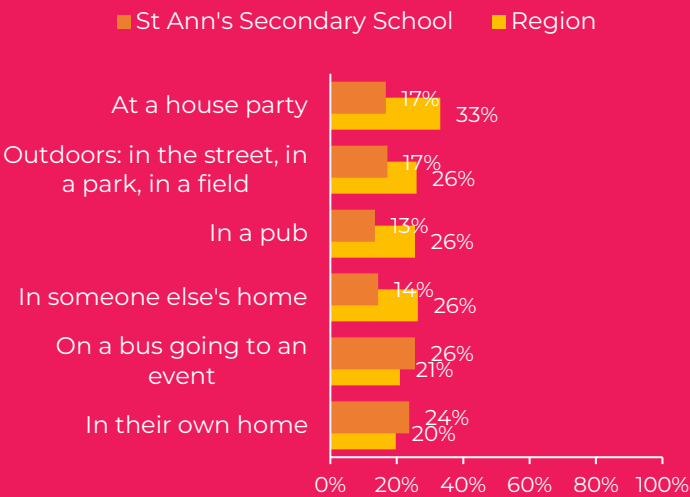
St Ann's Secondary School Region

| | St Ann's Secondary School | Region |
|---|---|---|
| At a house party | 17% | 33% |
| Outdoors: in the street, in a park, in a field | 17% | 26% |
| In a pub | 13% | 26% |
| In someone else's home | 14% | 26% |
| On a bus going to an event | 26% | 21% |
| In their own home | 24% | 20% |

0% 20% 40% 60% 80% 100%